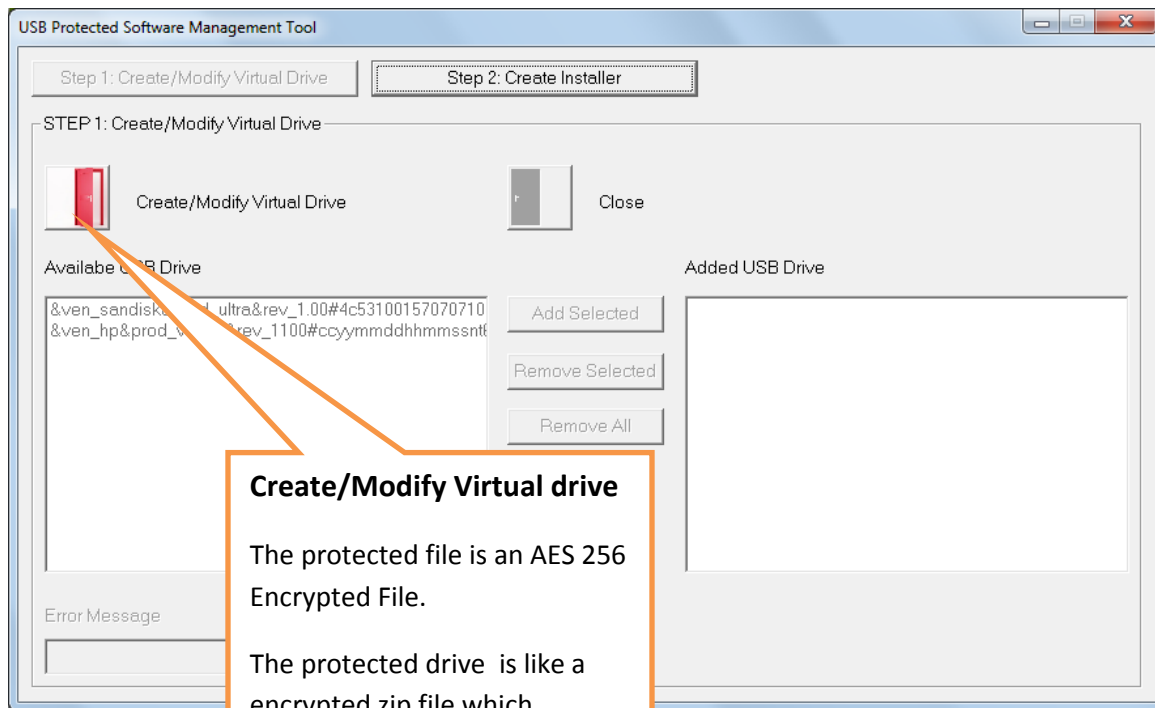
USB Protected Software Management Tool

Step 1: Create/Modify Virtual Drive

Step 2: Create Installer

STEP 1: Create/Modify Virtual Drive

Create/Modify Virtual Drive

Close

Availabe U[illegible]B Drive

&ven_sandisk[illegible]_ultra&rev_1.00#4c53100157070710
&ven_hp&prod_v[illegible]rev_1100#ccyymmddhhmmssnt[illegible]

Add Selected

Remove Selected

Remove All

Added USB Drive

Error Message

Create/Modify Virtual drive

The protected file is an AES 256 Encrypted File.

The protected drive is like a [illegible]